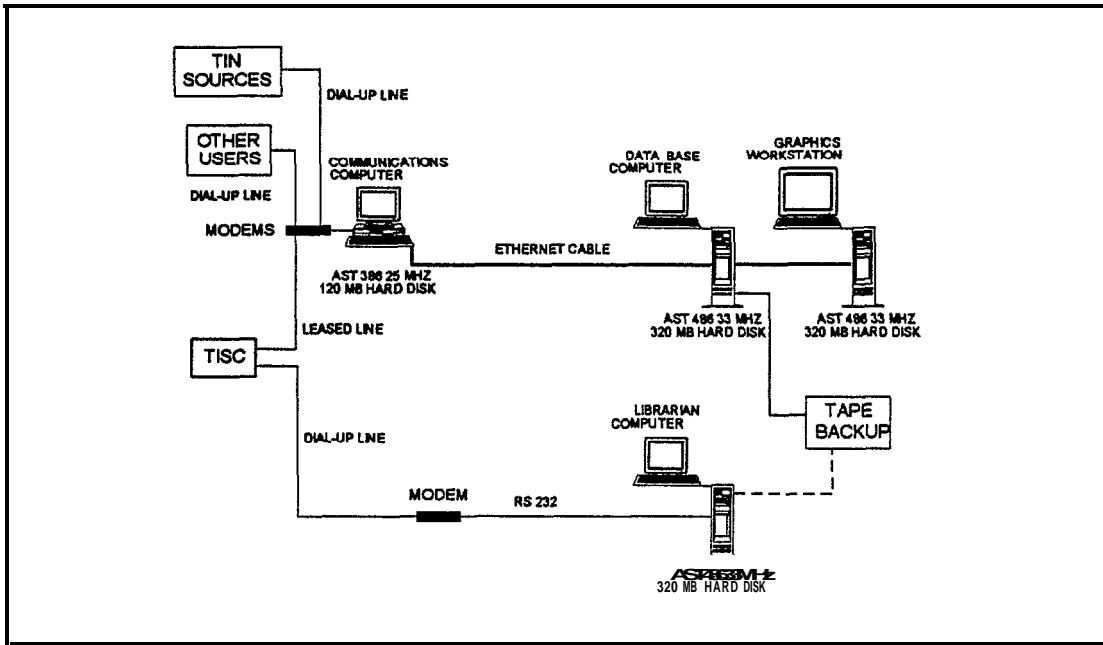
TIN SOURCES

DIAL-UP LINE

OTHER USERS

DIAL-UP LINE

MODEMS

COMMUNICATIONS COMPUTER

DATA BASE COMPUTER

GRAPHICS WORKSTATION

ETHERNET CABLE

AST 386 25 MHZ
120 MB HARD DISK

AST 486 33 MHZ
320 MB HARD DISK

AST 486 33 MHZ
320 MB HARD DISK

LEASED LINE

TISC

TAPE BACKUP

DIAL-UP LINE

LIBRARIAN COMPUTER

MODEM

RS 232

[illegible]
320 MB HARD DISK